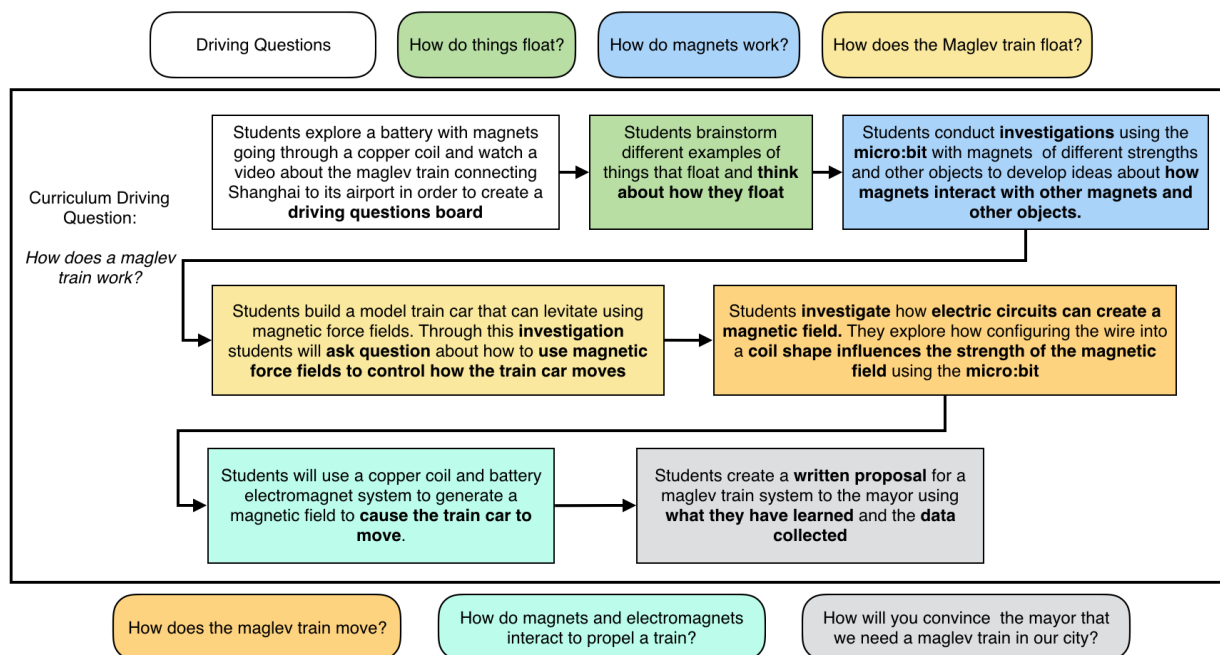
Driving Questions

How do things float?

How do magnets work?

How does the Maglev train float?

Curriculum Driving Question:

*How does a maglev train work?*

Students explore a battery with magnets going through a copper coil and watch a video about the maglev train connecting Shanghai to its airport in order to create a **driving questions board**

Students brainstorm different examples of things that float and **think about how they float**

Students conduct **investigations** using the **micro:bit** with magnets of different strengths and other objects to develop ideas about **how magnets interact with other magnets and other objects.**

Students build a model train car that can levitate using magnetic force fields. Through this **investigation** students will **ask question** about how to **use magnetic force fields to control how the train car moves**

Students **investigate** how **electric circuits can create a magnetic field.** They explore how configuring the wire into a **coil shape influences the strength of the magnetic field** using the **micro:bit**

Students will use a copper coil and battery electromagnet system to generate a magnetic field to **cause the train car to move**.

Students create a **written proposal** for a maglev train system to the mayor using **what they have learned** and the **data collected**

How does the maglev train move?

How do magnets and electromagnets interact to propel a train?

How will you convince the mayor that we need a maglev train in our city?